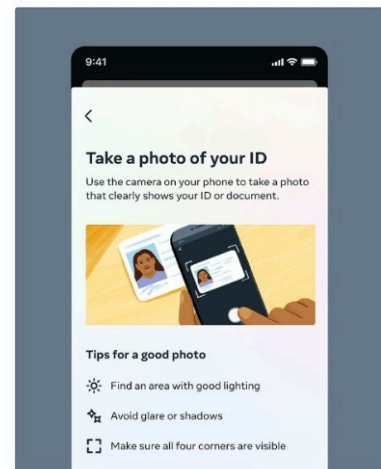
9:41

<

Take a photo of your ID

Use the camera on your phone to take a photo that clearly shows your ID or document.

Tips for a good photo

Find an area with good lighting

Avoid glare or shadows

Make sure all four corners are visible